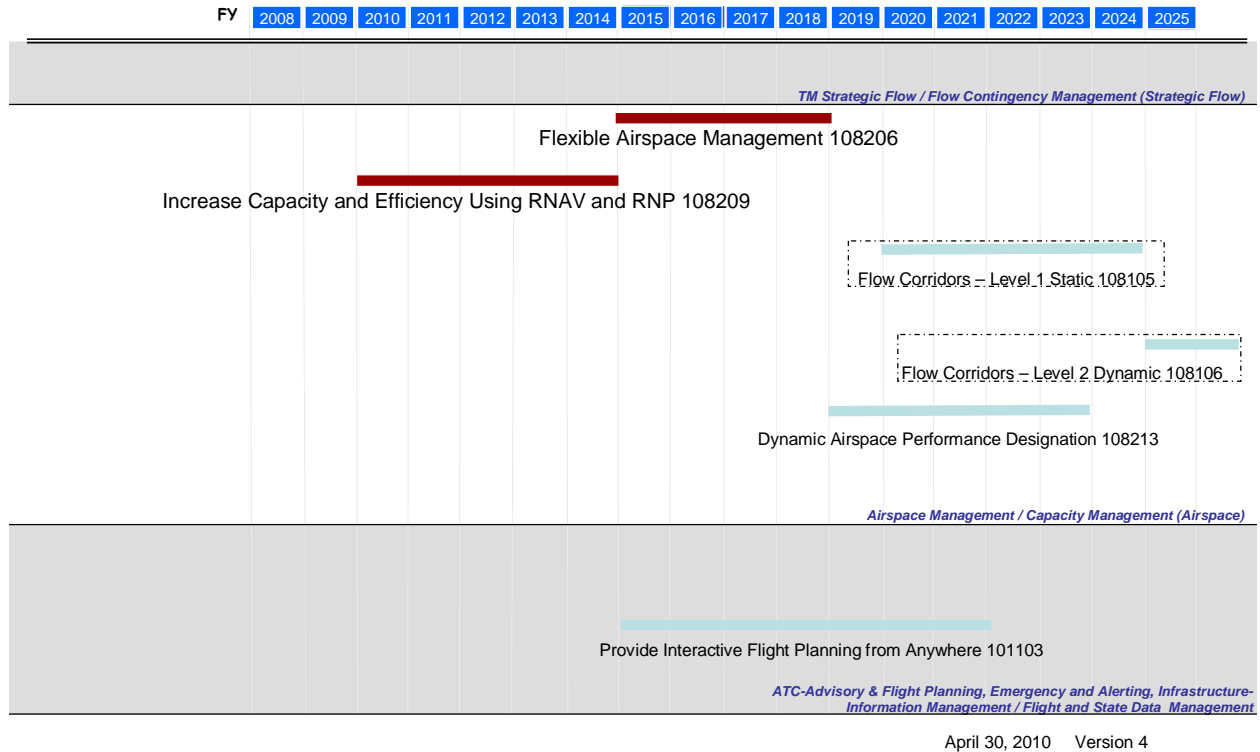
FY 2008 2009 2010 2011 2012 2013 2014 2015 2016 2017 2018 2019 2020 2021 2022 2023 2024 2025

TM Strategic Flow / Flow Contingency Management (Strategic Flow)

Flexible Airspace Management 108206

Increase Capacity and Efficiency Using RNAV and RNP 108209

Flow Corridors – Level 1 Static 108105

Flow Corridors – Level 2 Dynamic 108106

Dynamic Airspace Performance Designation 108213

Airspace Management / Capacity Management (Airspace)

Provide Interactive Flight Planning from Anywhere 101103

ATC-Advisory & Flight Planning, Emergency and Alerting, Infrastructure-Information Management / Flight and State Data Management

April 30, 2010 Version 4